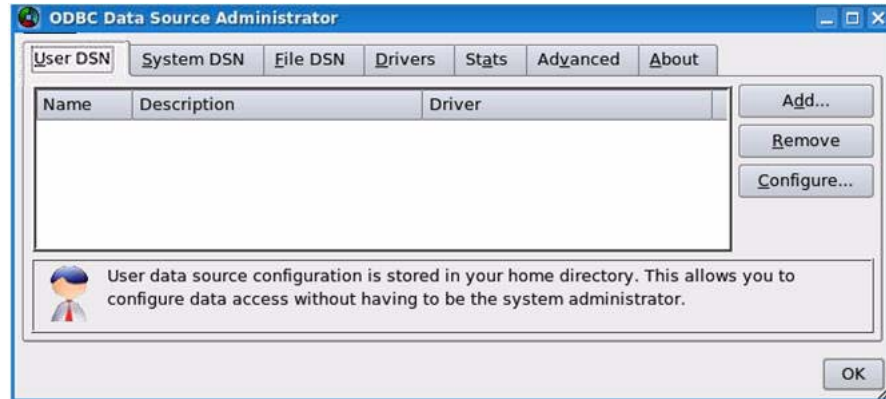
ODBC Data Source Administrator

User DSN | System DSN | File DSN | Drivers | Stats | Advanced | About

| Name | Description | Driver |
|---|---|---|

Add...
Remove
Configure...

User data source configuration is stored in your home directory. This allows you to configure data access without having to be the system administrator.

OK